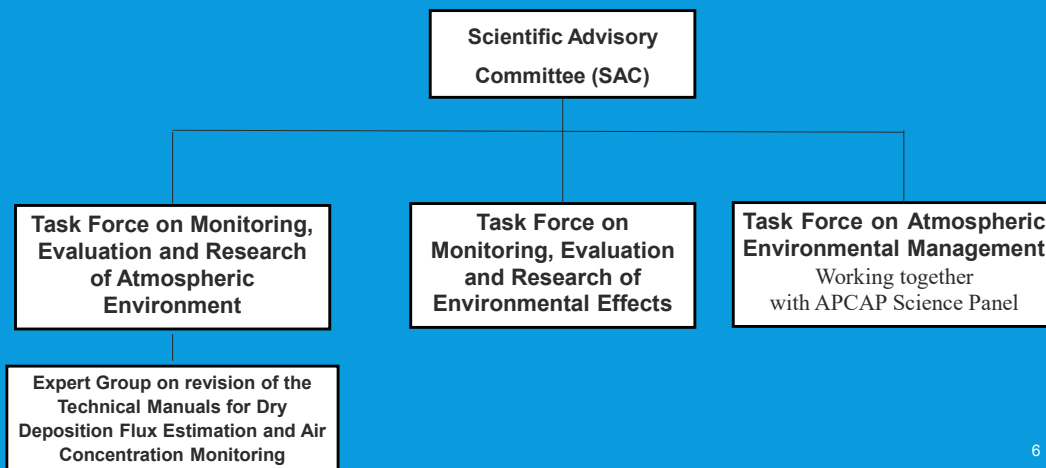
Scientific Advisory Committee (SAC)

Task Force on Monitoring, Evaluation and Research of Atmospheric Environment

Task Force on Monitoring, Evaluation and Research of Environmental Effects

Task Force on Atmospheric Environmental Management
Working together with APCAP Science Panel

Expert Group on revision of the Technical Manuals for Dry Deposition Flux Estimation and Air Concentration Monitoring

6